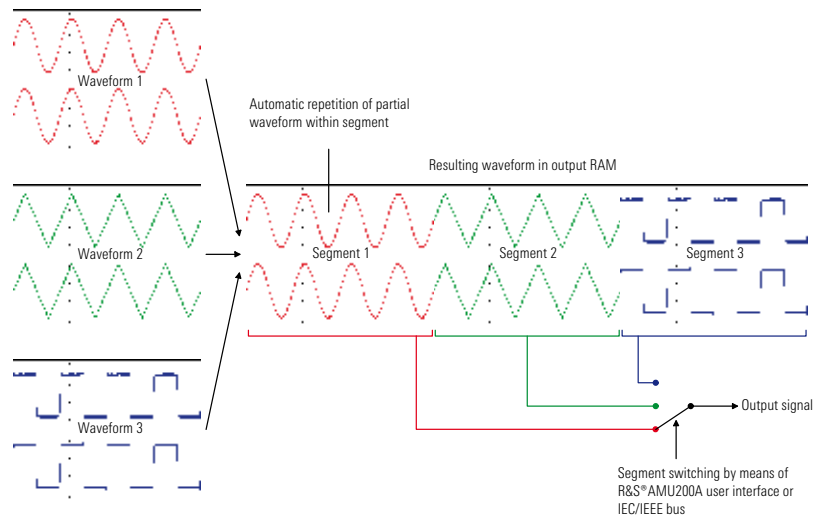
Waveform 1

Waveform 2

Waveform 3

Automatic repetition of partial waveform within segment

Resulting waveform in output RAM

Segment 1

Segment 2

Segment 3

Output signal

Segment switching by means of R&S®AMU200A user interface or IEC/IEEE bus